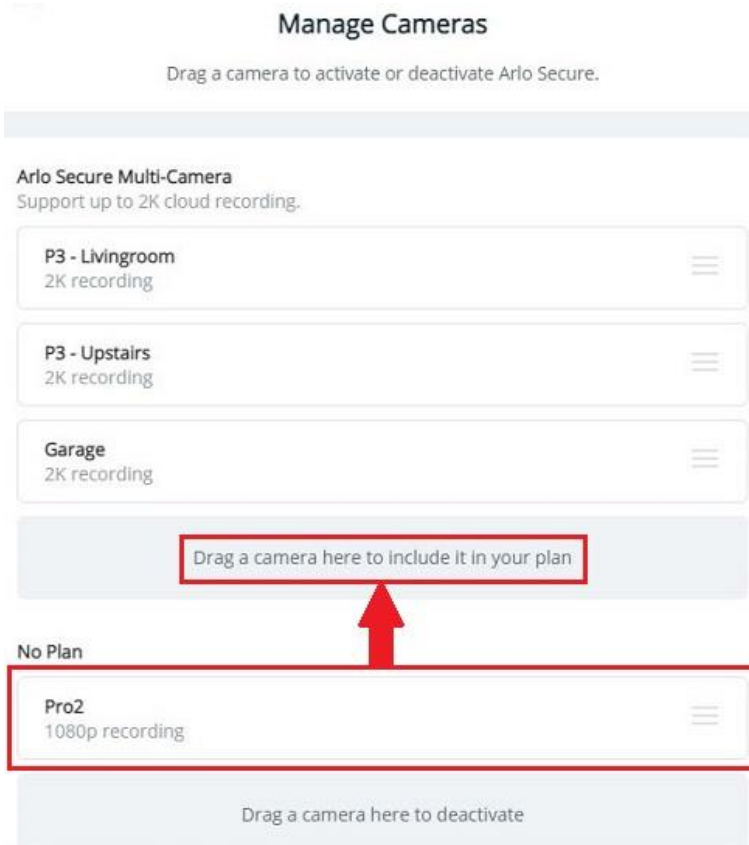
Manage Cameras

Drag a camera to activate or deactivate Arlo Secure.

Arlo Secure Multi-Camera
Support up to 2K cloud recording.

P3 - Livingroom
2K recording

P3 - Upstairs
2K recording

Garage
2K recording

Drag a camera here to include it in your plan

No Plan

Pro2
1080p recording

Drag a camera here to deactivate